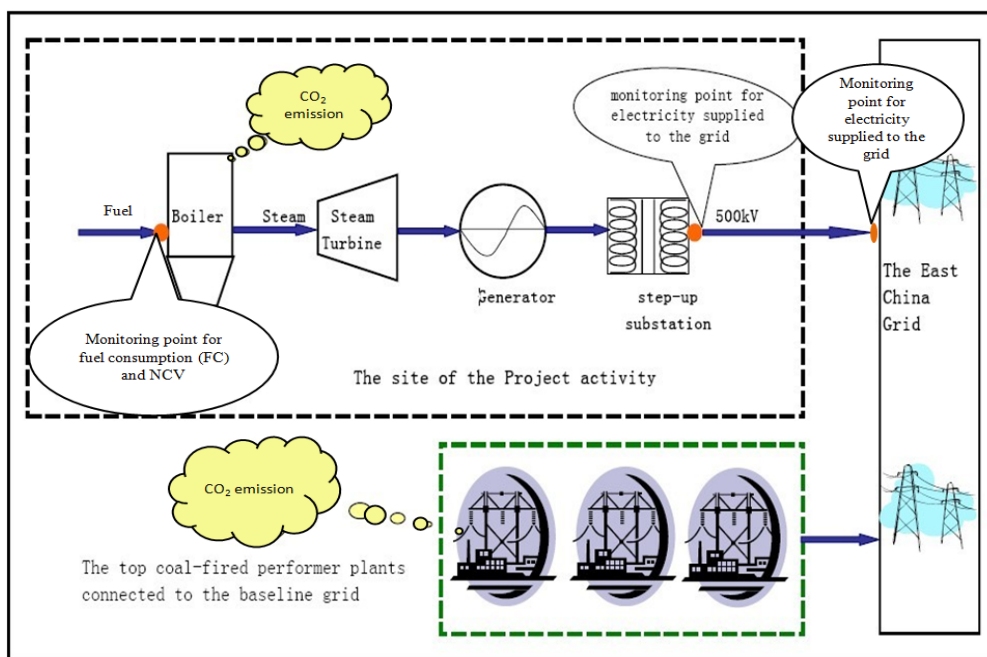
$CO_2$ emission

monitoring point for electricity supplied to the grid

Monitoring point for electricity supplied to the grid

Fuel

Boiler

Steam

Steam Turbine

Generator

step-up substation

500kV

The East China Grid

Monitoring point for fuel consumption (FC) and NCV

The site of the Project activity

$CO_2$ emission

The top coal-fired performer plants connected to the baseline grid